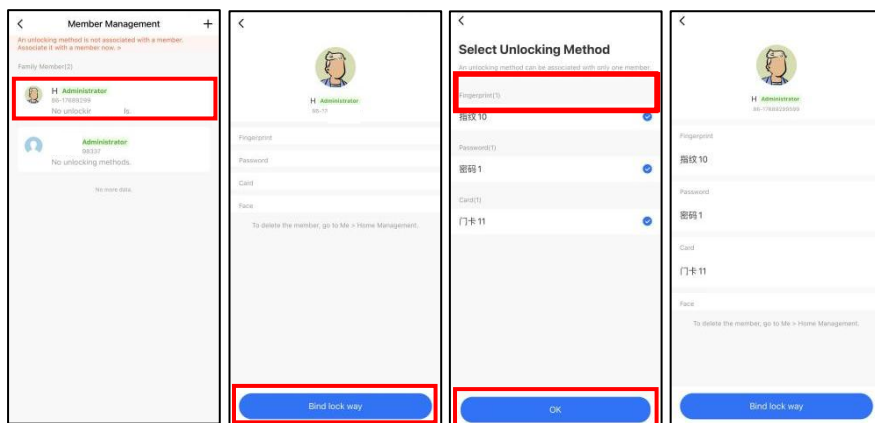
<
Member Management
+
An unlocking method is not associated with a member. Associate it with a member now. »
Family Member(2)
H Administrator
86-17689299
No unlockir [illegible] ls
Administrator
98337
No unlocking methods.
No more data.

<
H Administrator
86-17
Fingerprint
Password
Card
Face
To delete the member, go to Me > Home Management.
Bind lock way

<
Select Unlocking Method
An unlocking method can be associated with only one member.
Fingerprint(1)
指纹 10
Password(1)
密码 1
Card(1)
门卡 11
OK

<
H Administrator
86-17689299999
Fingerprint
指纹 10
Password
密码 1
Card
门卡 11
Face
To delete the member, go to Me > Home Management.
Bind lock way